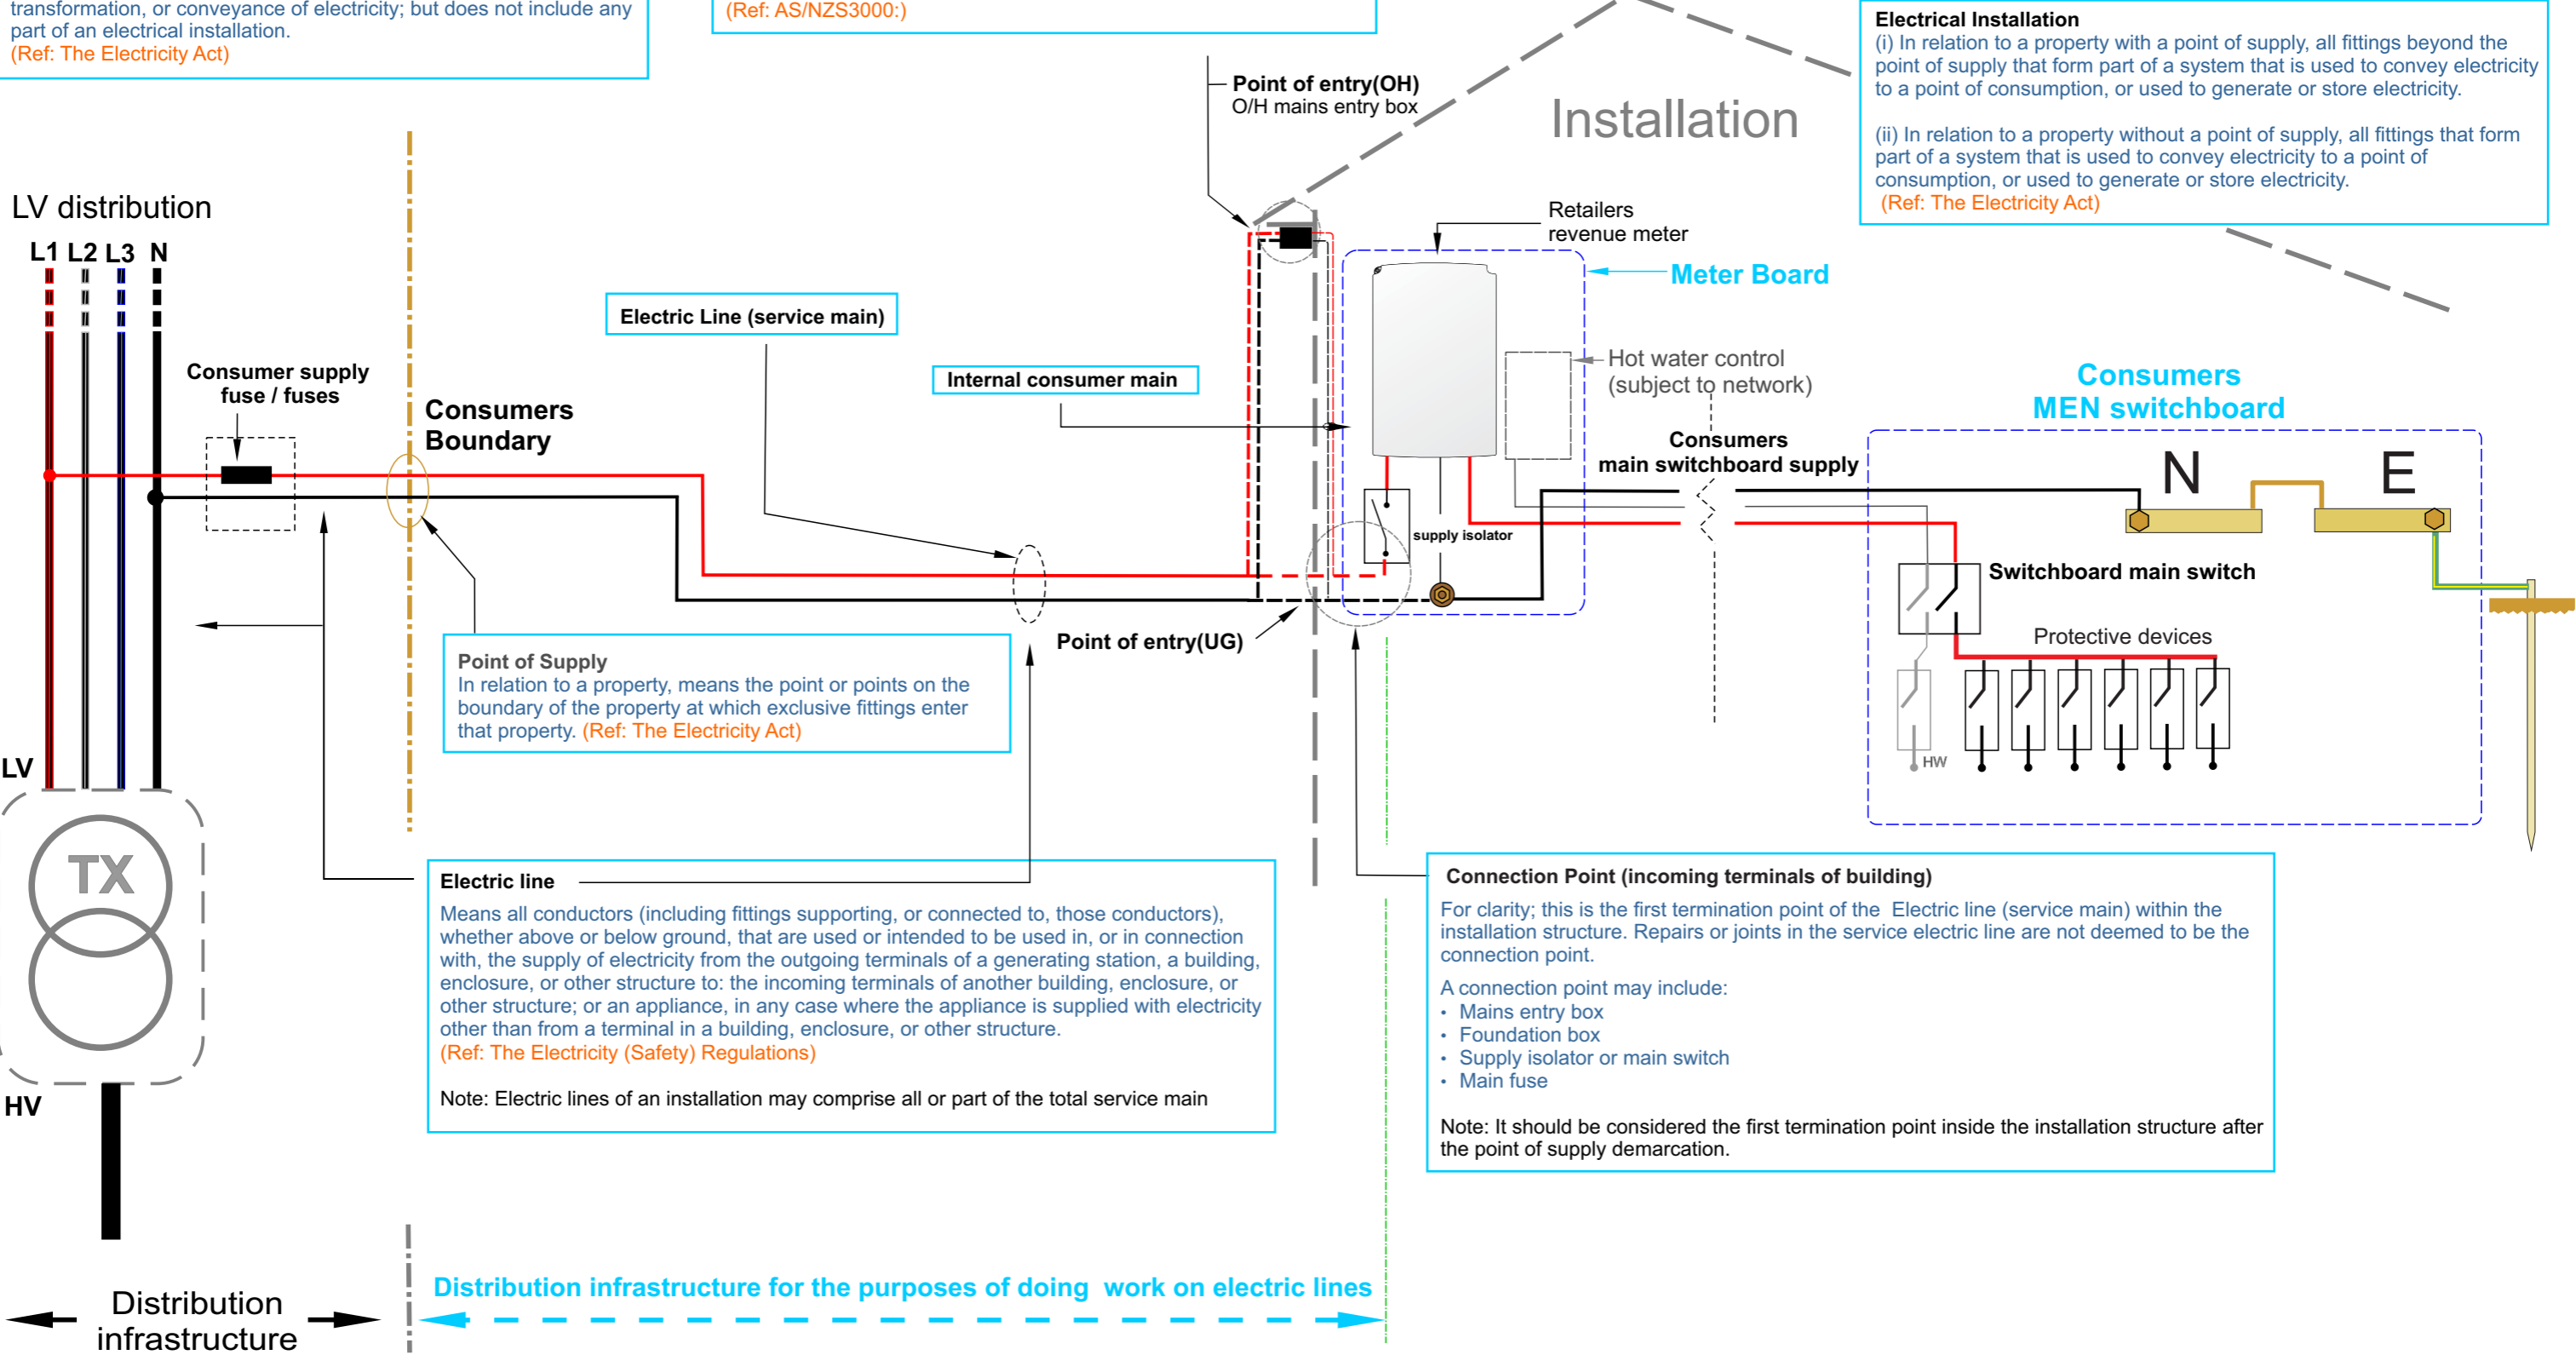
transformation, or conveyance of electricity; but does not include any part of an electrical installation.
(Ref: The Electricity Act)

(Ref: AS/NZS3000:)

Point of entry(OH)
O/H mains entry box

Installation

Electrical Installation
(i) In relation to a property with a point of supply, all fittings beyond the point of supply that form part of a system that is used to convey electricity to a point of consumption, or used to generate or store electricity.

(ii) In relation to a property without a point of supply, all fittings that form part of a system that is used to convey electricity to a point of consumption, or used to generate or store electricity.
(Ref: The Electricity Act)

LV distribution

L1 L2 L3 N

Retailers revenue meter

Meter Board

Electric Line (service main)

Hot water control (subject to network)

Consumer supply fuse / fuses

Internal consumer main

Consumers MEN switchboard

Consumers Boundary

Consumers main switchboard supply

N

E

supply isolator

Switchboard main switch

Protective devices

Point of entry(UG)

Point of Supply
In relation to a property, means the point or points on the boundary of the property at which exclusive fittings enter that property. (Ref: The Electricity Act)

HW

LV

TX

Electric line

Means all conductors (including fittings supporting, or connected to, those conductors), whether above or below ground, that are used or intended to be used in, or in connection with, the supply of electricity from the outgoing terminals of a generating station, a building, enclosure, or other structure to: the incoming terminals of another building, enclosure, or other structure; or an appliance, in any case where the appliance is supplied with electricity other than from a terminal in a building, enclosure, or other structure.
(Ref: The Electricity (Safety) Regulations)

Note: Electric lines of an installation may comprise all or part of the total service main

Connection Point (incoming terminals of building)

For clarity; this is the first termination point of the Electric line (service main) within the installation structure. Repairs or joints in the service electric line are not deemed to be the connection point.

A connection point may include:
• Mains entry box
• Foundation box
• Supply isolator or main switch
• Main fuse

Note: It should be considered the first termination point inside the installation structure after the point of supply demarcation.

HV

Distribution infrastructure

Distribution infrastructure for the purposes of doing work on electric lines